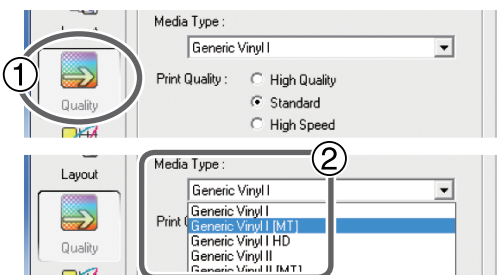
Media Type :
Generic Vinyl I
① 
Print Quality : High Quality
Standard
High Speed
Quality

Layout
Media Type :
②
Generic Vinyl I
Print Q
Generic Vinyl I
Generic Vinyl I [MT]
Generic Vinyl I HD
Generic Vinyl II
Generic Vinyl II [MT]
Quality